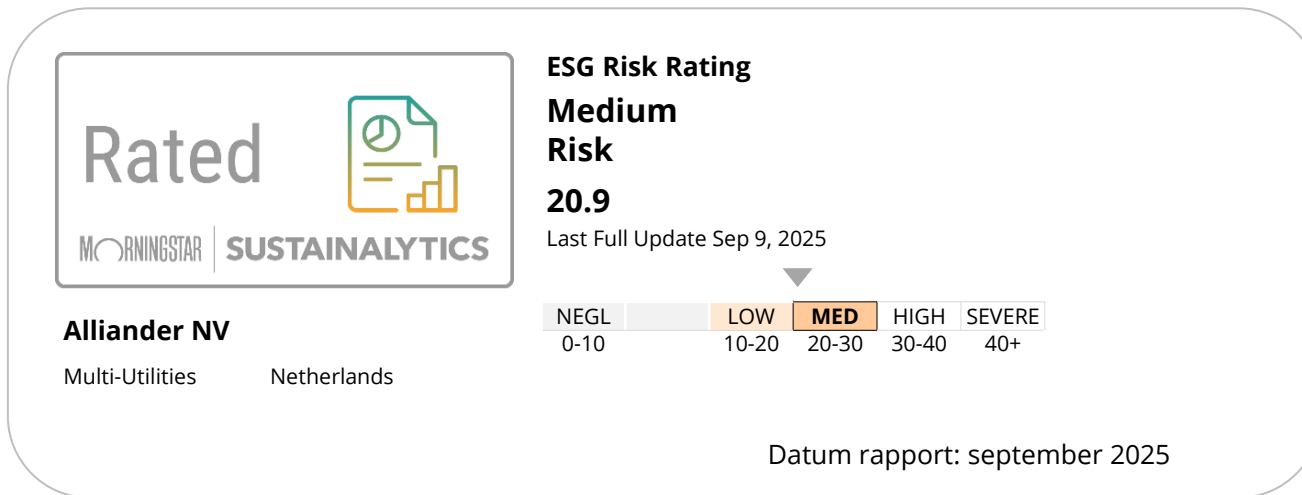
Rated

MORNINGSTAR | SUSTAINALYTICS

ESG Risk Rating

Medium Risk

20.9

Last Full Update Sep 9, 2025

| NEGL | | LOW | MED | HIGH | SEVERE |
|---|---|---|---|---|---|
| 0-10 | | 10-20 | 20-30 | 30-40 | 40+ |

Alliander NV

Multi-Utilities Netherlands

Datum rapport: september 2025